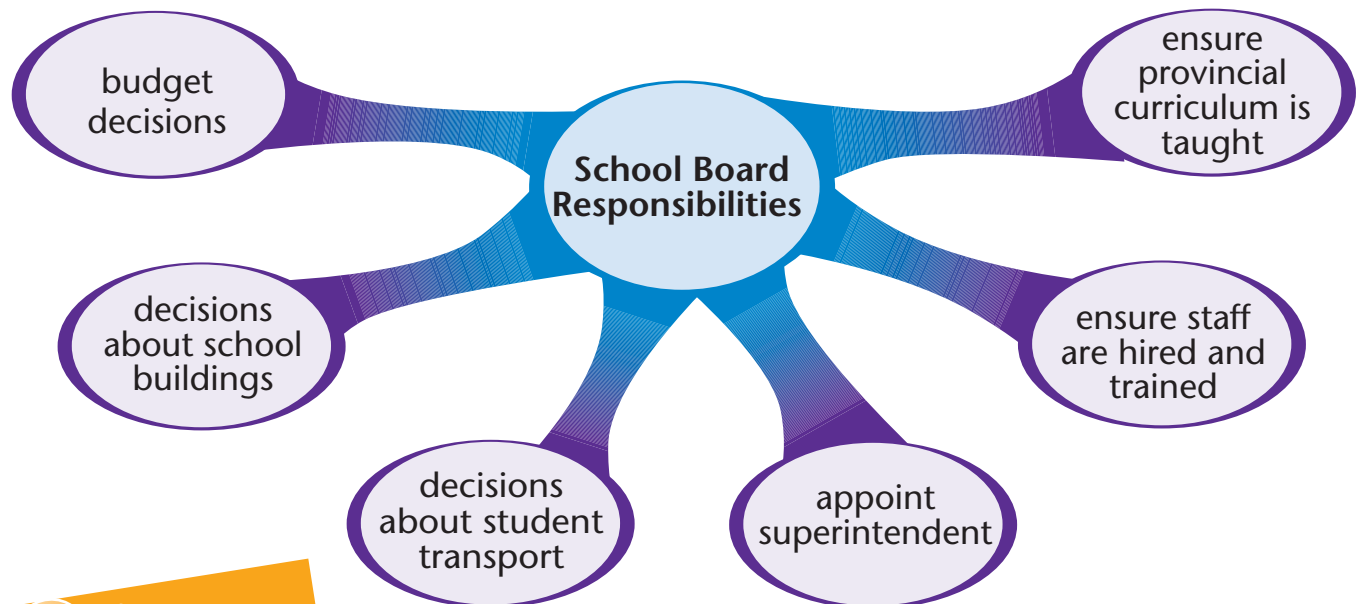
School Board Responsibilities

budget decisions

ensure provincial curriculum is taught

decisions about school buildings

ensure staff are hired and trained

decisions about student transport

appoint superintendent